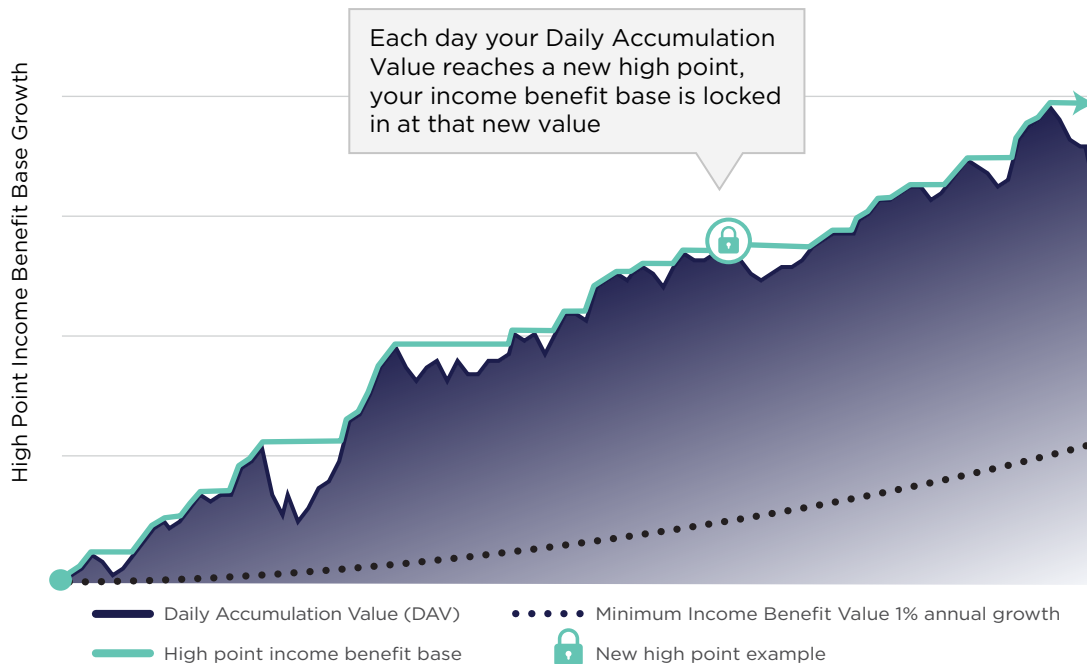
High Point Income Benefit Base Growth

Each day your Daily Accumulation Value reaches a new high point, your income benefit base is locked in at that new value

Daily Accumulation Value (DAV)

Minimum Income Benefit Value 1% annual growth

High point income benefit base

New high point example